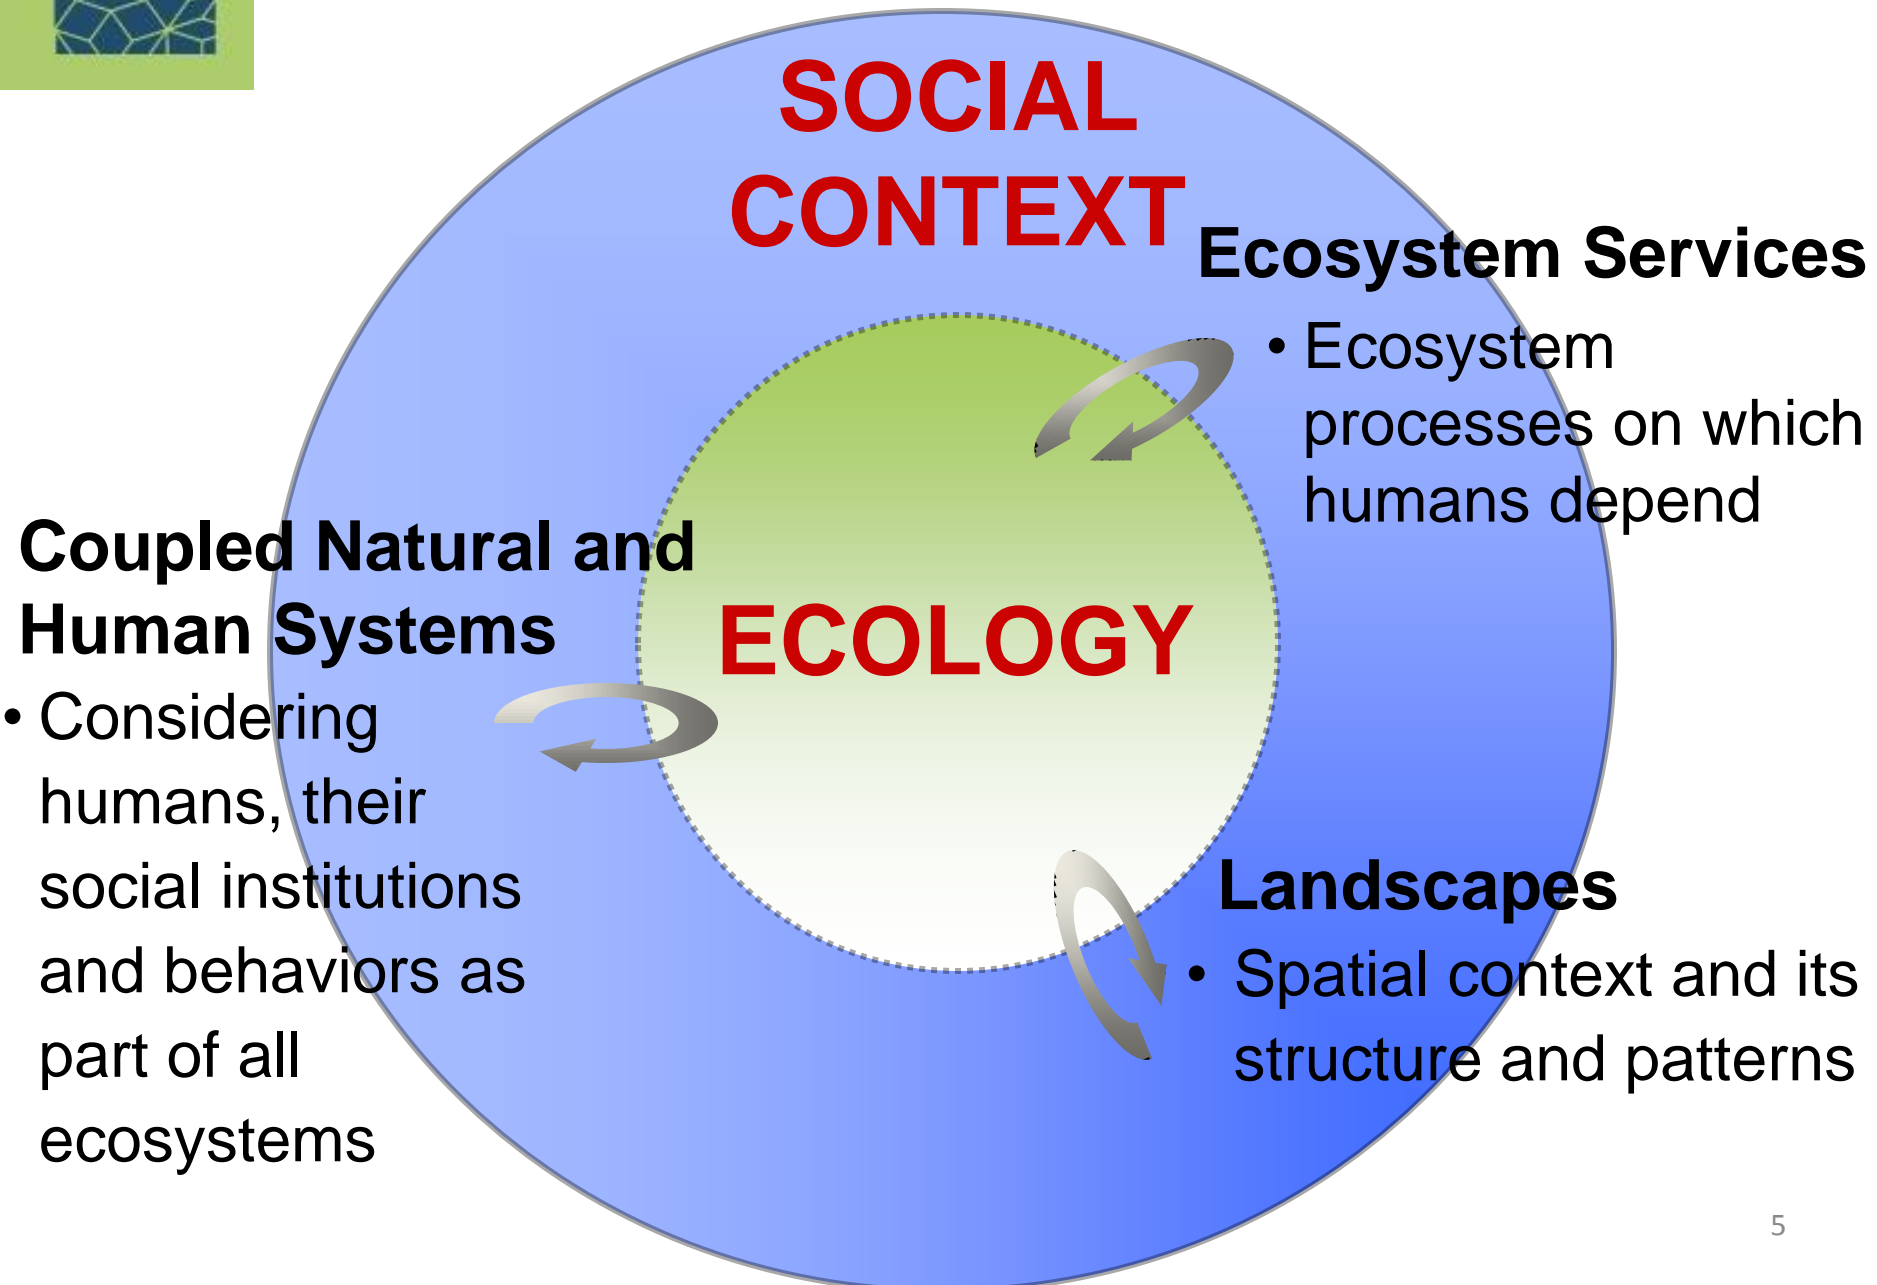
SOCIAL CONTEXT

Ecosystem Services

• Ecosystem processes on which humans depend

Coupled Natural and Human Systems

• Considering humans, their social institutions and behaviors as part of all ecosystems

ECOLOGY

Landscapes

• Spatial context and its structure and patterns

5